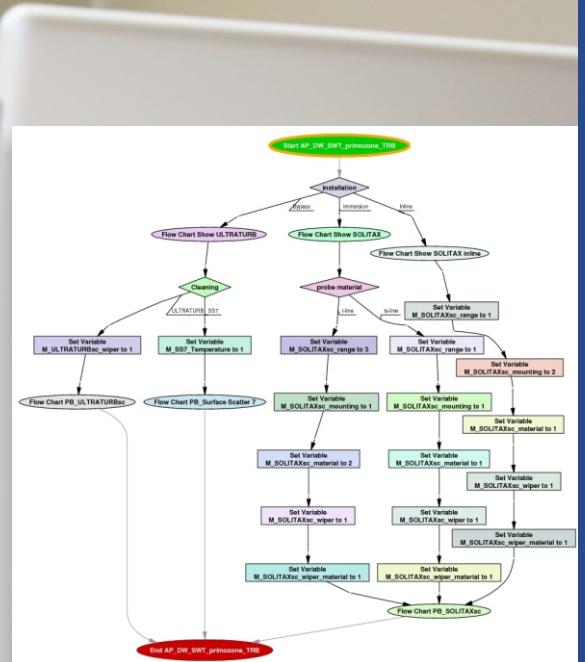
Start AP_DW_SWT_primozone_TRB

Installation

Bypass

Immersion

Inline

Flow Chart Show ULTRATURB

Flow Chart Show SOLITAX

Flow Chart Show SOLITAX inline

Cleaning

probe material

ULTRATURB

SS7

ti-line

ts-line

Set Variable M_SOLITAXsc_range to 1

Set Variable M_ULTRATURBsc_wiper to 1

Set Variable M_SS7_Temperature to 1

Set Variable M_SOLITAXsc_range to 3

Set Variable M_SOLITAXsc_range to 1

Set Variable M_SOLITAXsc_mounting to 2

Flow Chart PB_ULTRATURBsc

Flow Chart PB_Surface Scatter 7

Set Variable M_SOLITAXsc_mounting to 1

Set Variable M_SOLITAXsc_mounting to 1

Set Variable M_SOLITAXsc_material to 1

Set Variable M_SOLITAXsc_material to 2

Set Variable M_SOLITAXsc_material to 1

Set Variable M_SOLITAXsc_wiper to 1

Set Variable M_SOLITAXsc_wiper to 1

Set Variable M_SOLITAXsc_wiper to 1

Set Variable M_SOLITAXsc_wiper_material to 1

Set Variable M_SOLITAXsc_wiper_material to 1

Set Variable M_SOLITAXsc_wiper_material to 1

Flow Chart PB_SOLITAXsc

End AP_DW_SWT_primozone_TRB